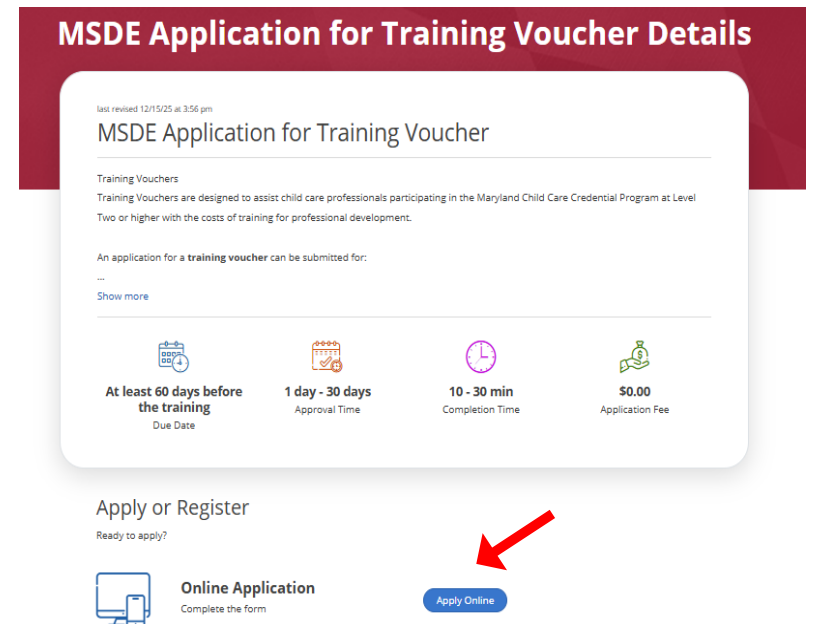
MSDE Application for Training Voucher Details

last revised 12/15/25 at 3:56 pm

MSDE Application for Training Voucher

Training Vouchers

Training Vouchers are designed to assist child care professionals participating in the Maryland Child Care Credential Program at Level Two or higher with the costs of training for professional development.

An application for a **training voucher** can be submitted for:

...

Show more

At least 60 days before the training
Due Date

1 day - 30 days
Approval Time

10 - 30 min
Completion Time

$0.00
Application Fee

Apply or Register

Ready to apply?

Online Application
Complete the form

Apply Online